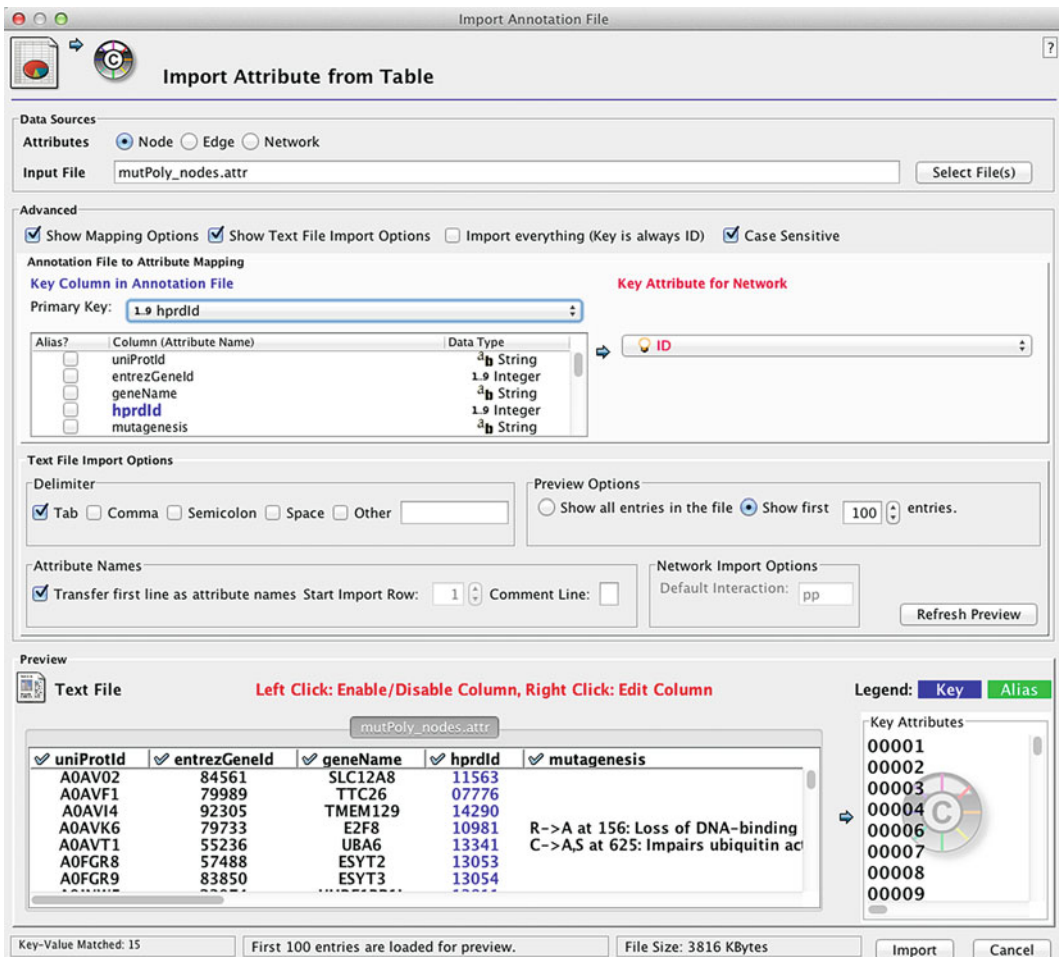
Import Annotation File

Import Attribute from Table

?

Data Sources
Attributes Node Edge Network
Input File mutPoly_nodes.attr Select File(s)

Advanced
Show Mapping Options Show Text File Import Options Import everything (Key is always ID) Case Sensitive

Annotation File to Attribute Mapping
Key Column in Annotation File
Key Attribute for Network
Primary Key: 1.9 hprdId

| Alias? | Column (Attribute Name) | Data Type |
|---|---|---|
| | uniProtId | ab String |
| | entrezGeneId | 1.9 Integer |
| | geneName | ab String |
| | hprdId | 1.9 Integer |
| | mutagenesis | ab String |

ID

Text File Import Options
Delimiter
Tab Comma Semicolon Space Other

Preview Options
Show all entries in the file Show first 100 entries.

Attribute Names
Transfer first line as attribute names Start Import Row: 1 Comment Line:

Network Import Options
Default Interaction: pp
Refresh Preview

Preview
Text File
Left Click: Enable/Disable Column, Right Click: Edit Column
Legend: Key Alias

mutPoly_nodes.attr

| uniProtId | entrezGeneId | geneName | hprdId | mutagenesis |
|---|---|---|---|---|
| A0AV02 | 84561 | SLC12A8 | 11563 | |
| A0AVF1 | 79989 | TTC26 | 07776 | |
| A0AVI4 | 92305 | TMEM129 | 14290 | |
| A0AVK6 | 79733 | E2F8 | 10981 | R->A at 156: Loss of DNA-binding |
| A0AVT1 | 55236 | UBA6 | 13341 | C->A,S at 625: Impairs ubiquitin ac |
| A0FGR8 | 57488 | ESYT2 | 13053 | |
| A0FGR9 | 83850 | ESYT3 | 13054 | |

Key Attributes
00001
00002
00003
00004
00006
00007
00008
00009

Key-Value Matched: 15
First 100 entries are loaded for preview.
File Size: 3816 KBytes
Import
Cancel